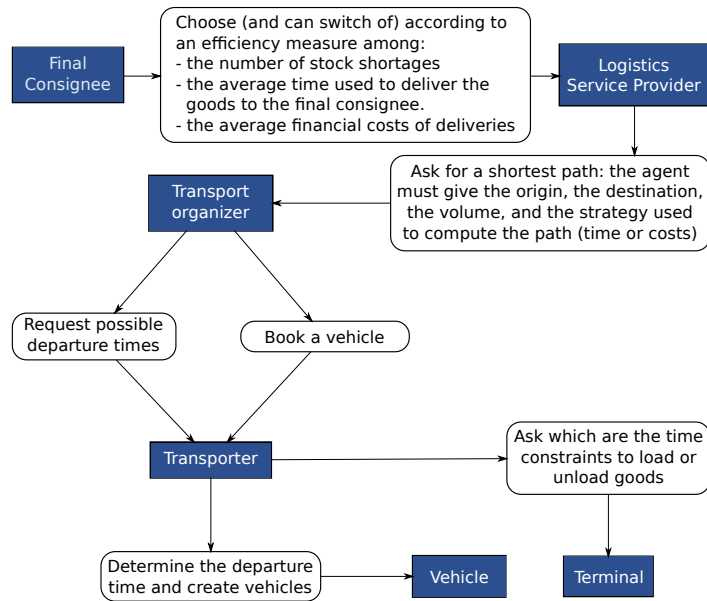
Final Consignee

Choose (and can switch of) according to an efficiency measure among:
- the number of stock shortages
- the average time used to deliver the goods to the final consignee.
- the average financial costs of deliveries

Logistics Service Provider

Ask for a shortest path: the agent must give the origin, the destination, the volume, and the strategy used to compute the path (time or costs)

Transport organizer

Request possible departure times

Book a vehicle

Transporter

Ask which are the time constraints to load or unload goods

Determine the departure time and create vehicles

Vehicle

Terminal